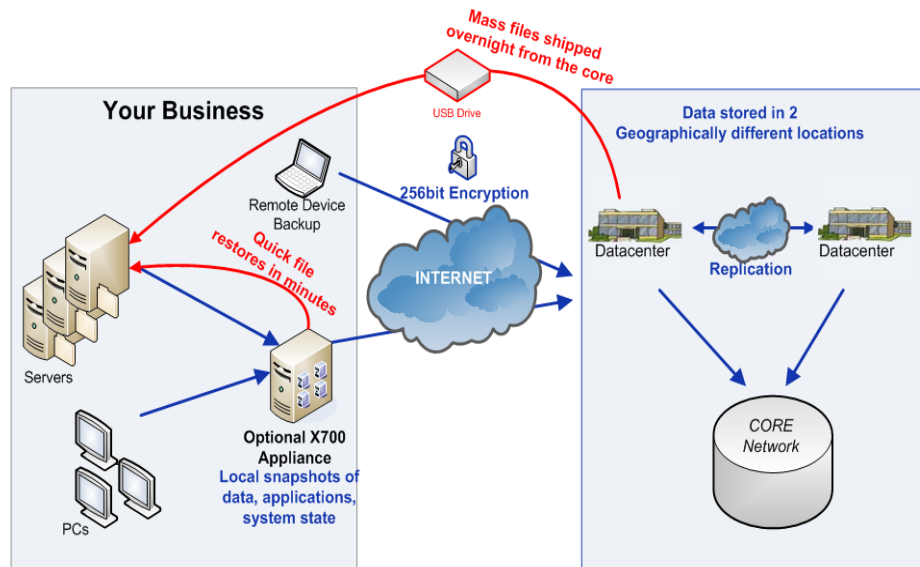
Mass files shipped overnight from the core

USB Drive

Your Business

Data stored in 2 Geographically different locations

Remote Device Backup

256bit Encryption

Quick file restores in minutes

Datacenter

Replication

Datacenter

INTERNET

Servers

Optional X700 Appliance

Local snapshots of data, applications, system state

CORE Network

PCs